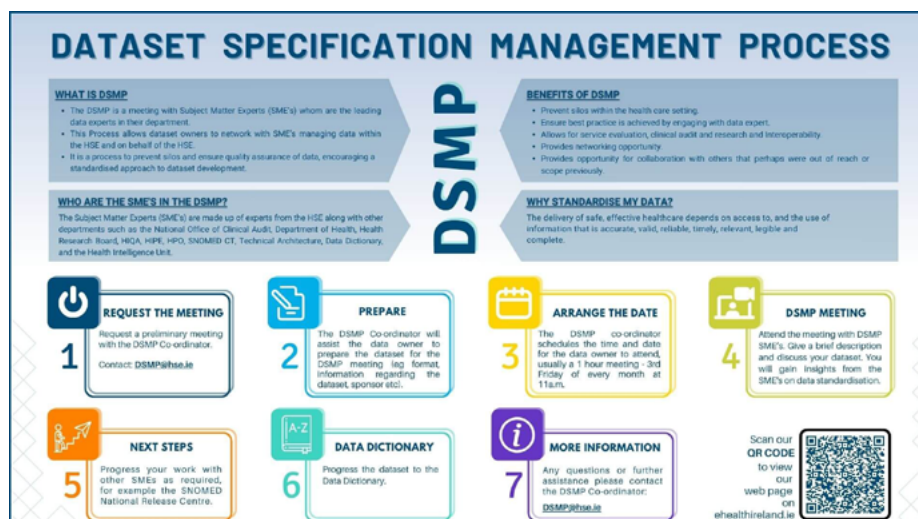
DATASET SPECIFICATION MANAGEMENT PROCESS

DSMP

WHAT IS DSMP

- The DSMP is a meeting with Subject Matter Experts (SME's) whom are the leading data experts in their department.
- This Process allows dataset owners to network with SME's managing data within the HSE and on behalf of the HSE.
- It is a process to prevent silos and ensure quality assurance of data, encouraging a standardised approach to dataset development.

BENEFITS OF DSMP

- Prevent silos within the health care setting.
- Ensure best practice is achieved by engaging with data expert.
- Allows for service evaluation, clinical audit and research and Interoperability.
- Provides networking opportunity.
- Provides opportunity for collaboration with others that perhaps were out of reach or scope previously.

WHO ARE THE SME'S IN THE DSMP?

The Subject Matter Experts (SME's) are made up of experts from the HSE along with other departments such as the National Office of Clinical Audit, Department of Health, Health Research Board, HIQA, HIPE, HPO, SNOMED CT, Technical Architecture, Data Dictionary, and the Health Intelligence Unit.

WHY STANDARDISE MY DATA?

The delivery of safe, effective healthcare depends on access to, and the use of information that is accurate, valid, reliable, timely, relevant, legible and complete.

1 REQUEST THE MEETING
Request a preliminary meeting with the DSMP Co-ordinator.
Contact: DSMP@hse.ie

2 PREPARE
The DSMP Co-ordinator will assist the data owner to prepare the dataset for the DSMP meeting (eg format, information regarding the dataset, sponsor etc).

3 ARRANGE THE DATE
The DSMP co-ordinator schedules the time and date for the data owner to attend, usually a 1 hour meeting - 3rd Friday of every month at 11a.m.

4 DSMP MEETING
Attend the meeting with DSMP SME's. Give a brief description and discuss your dataset. You will gain insights from the SME's on data standardisation.

5 NEXT STEPS
Progress your work with other SMEs as required, for example the SNOMED National Release Centre.

6 DATA DICTIONARY
A-Z
Progress the dataset to the Data Dictionary.

7 MORE INFORMATION
Any questions or further assistance please contact the DSMP Co-ordinator:
DSMP@hse.ie

Scan our QR CODE to view our web page on ehealthireland.ie